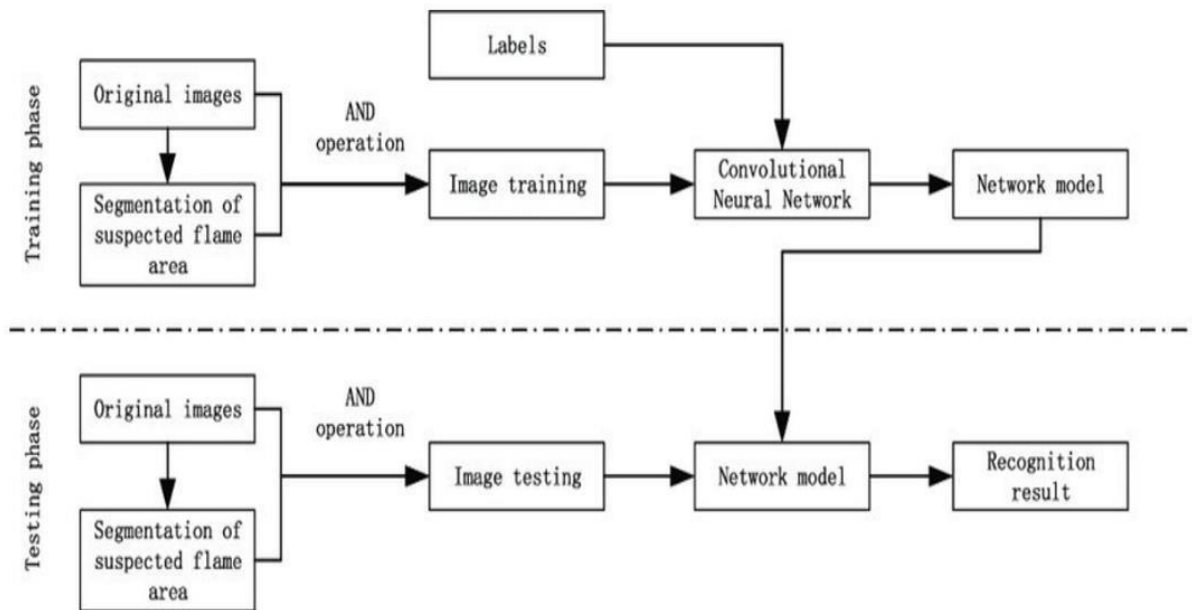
Training phase

Labels

Original images

AND operation

Segmentation of suspected flame area

Image training

Convolutional Neural Network

Network model

Testing phase

Original images

AND operation

Segmentation of suspected flame area

Image testing

Network model

Recognition result